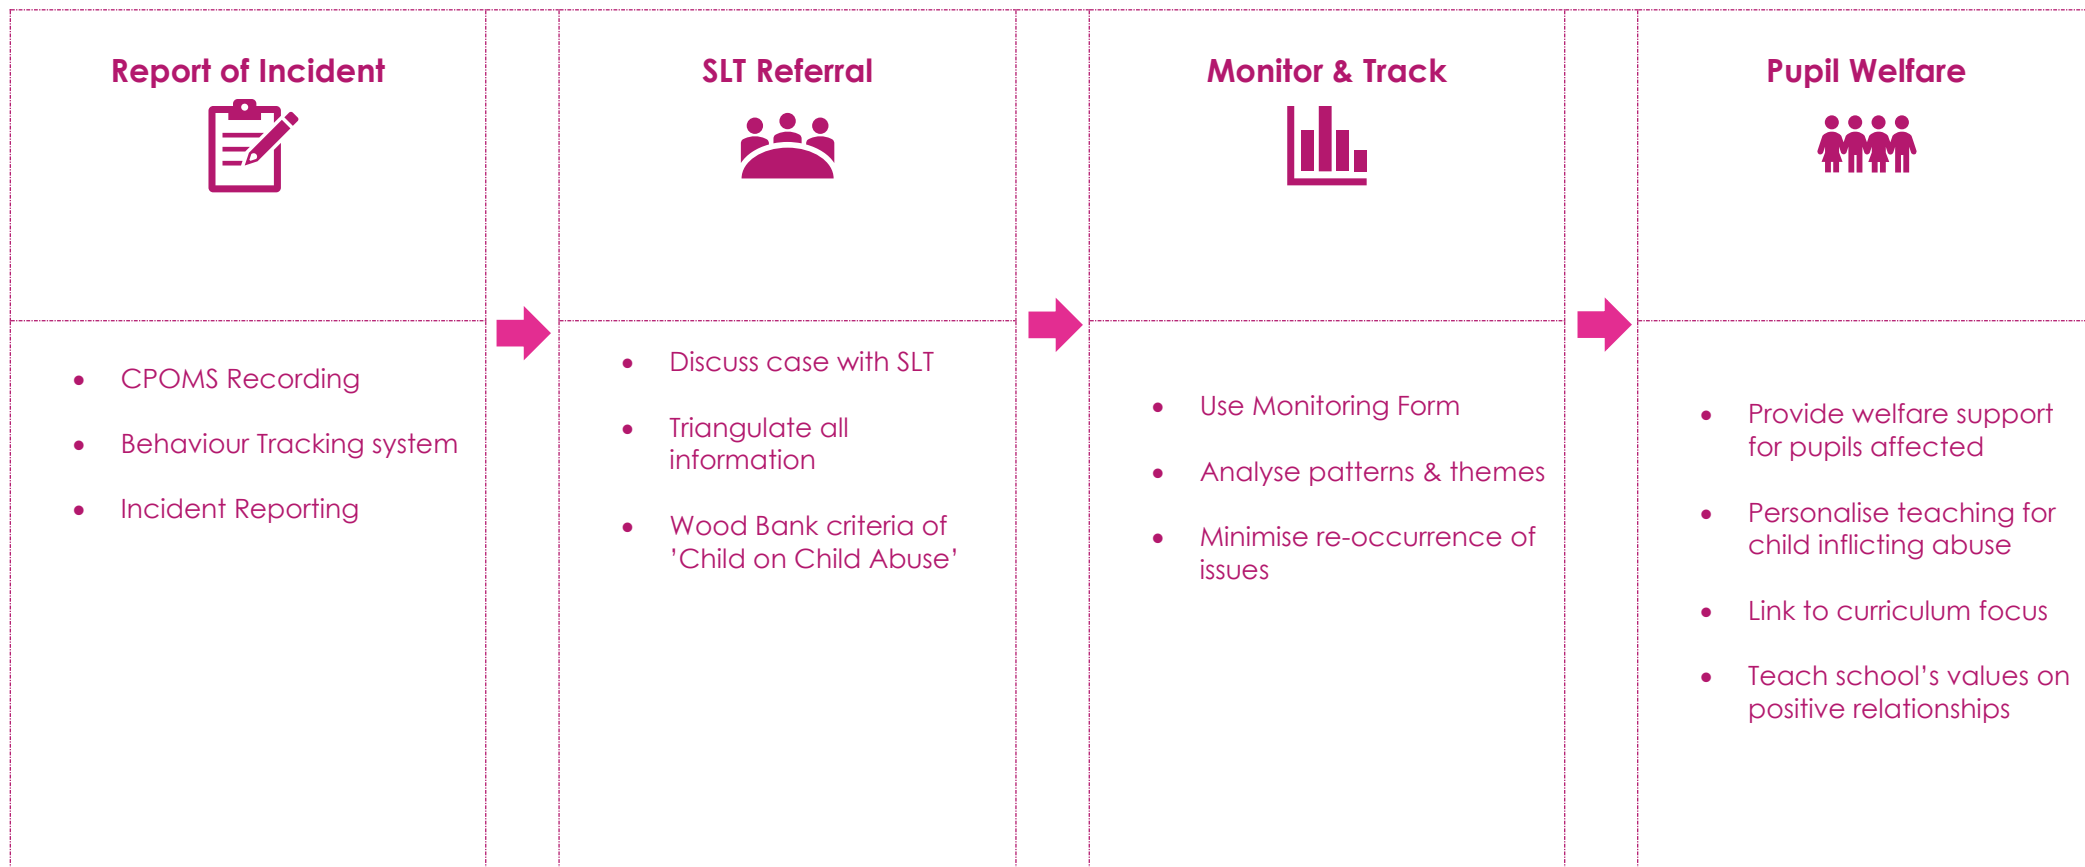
Report of Incident

- CPOMS Recording
- Behaviour Tracking system
- Incident Reporting

SLT Referral

- Discuss case with SLT
- Triangulate all information
- Wood Bank criteria of 'Child on Child Abuse'

Monitor & Track

- Use Monitoring Form
- Analyse patterns & themes
- Minimise re-occurrence of issues

Pupil Welfare

- Provide welfare support for pupils affected
- Personalise teaching for child inflicting abuse
- Link to curriculum focus
- Teach school's values on positive relationships